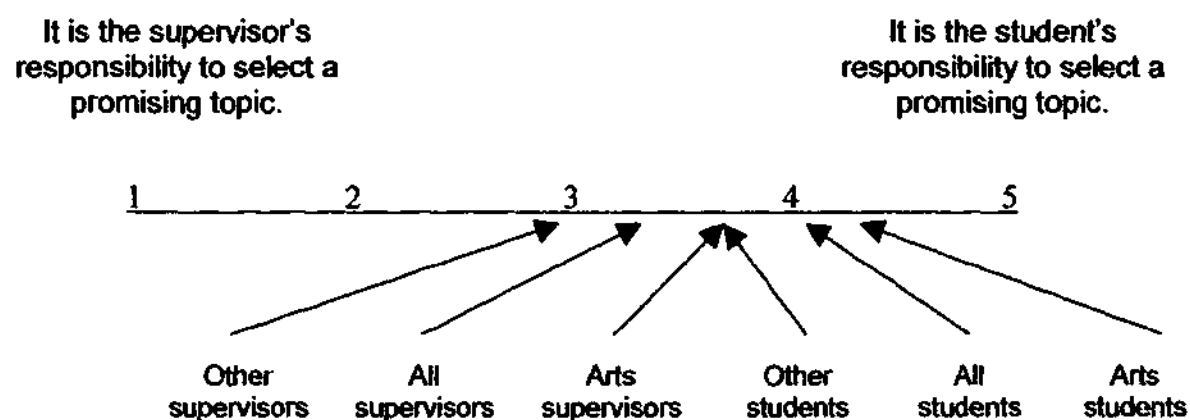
It is the supervisor's responsibility to select a promising topic.

It is the student's responsibility to select a promising topic.

1 2 3 4 5

Other supervisors

All supervisors

Arts supervisors

Other students

All students

Arts students